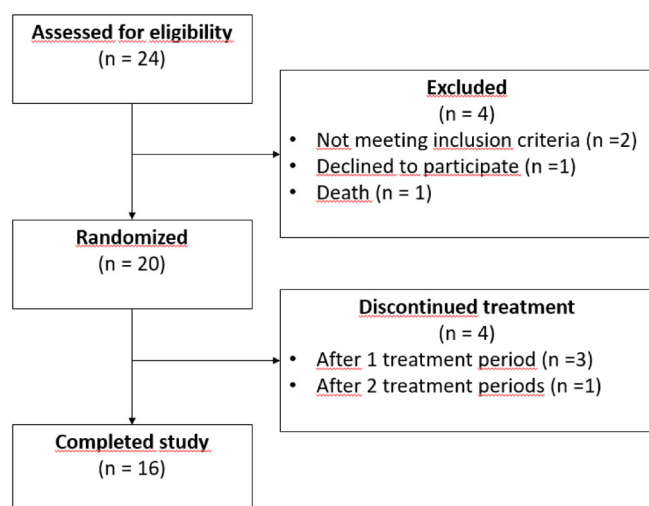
Assessed for eligibility
(n = 24)

Excluded
(n = 4)
• Not meeting inclusion criteria (n =2)
• Declined to participate (n =1)
• Death (n = 1)

Randomized
(n = 20)

Discontinued treatment
(n = 4)
• After 1 treatment period (n =3)
• After 2 treatment periods (n =1)

Completed study
(n = 16)